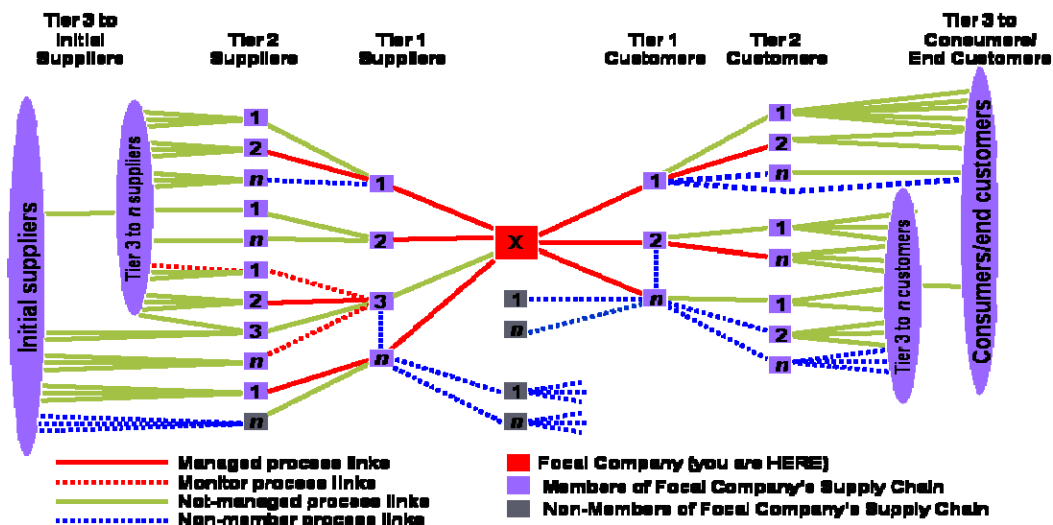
Tier 3 to Initial Suppliers

Tier 2 Suppliers

Tier 1 Suppliers

Tier 1 Customers

Tier 2 Customers

Tier 3 to Consumers/ End Customers

Initial suppliers

Tier 3 to n suppliers

1
2
n
1
n
1
2
3
n
1
n

1
2
3
n

X

1
2
n

1
n
1
n

1
2
n
1
n
1
2
n

Tier 3 to n customers

Consumers/end customers

Managed process links
Monitor process links
Not-managed process links
Non-member process links

Focal Company (you are HERE)
Members of Focal Company's Supply Chain
Non-Members of Focal Company's Supply Chain